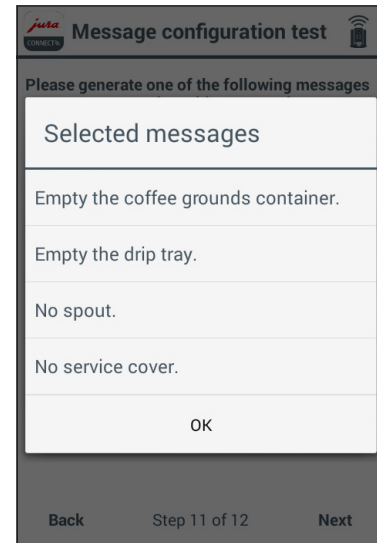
jura CONNECTIVE

Message configuration test

Please generate one of the following messages

Selected messages

Empty the coffee grounds container.

Empty the drip tray.

No spout.

No service cover.

OK

Back

Step 11 of 12

Next